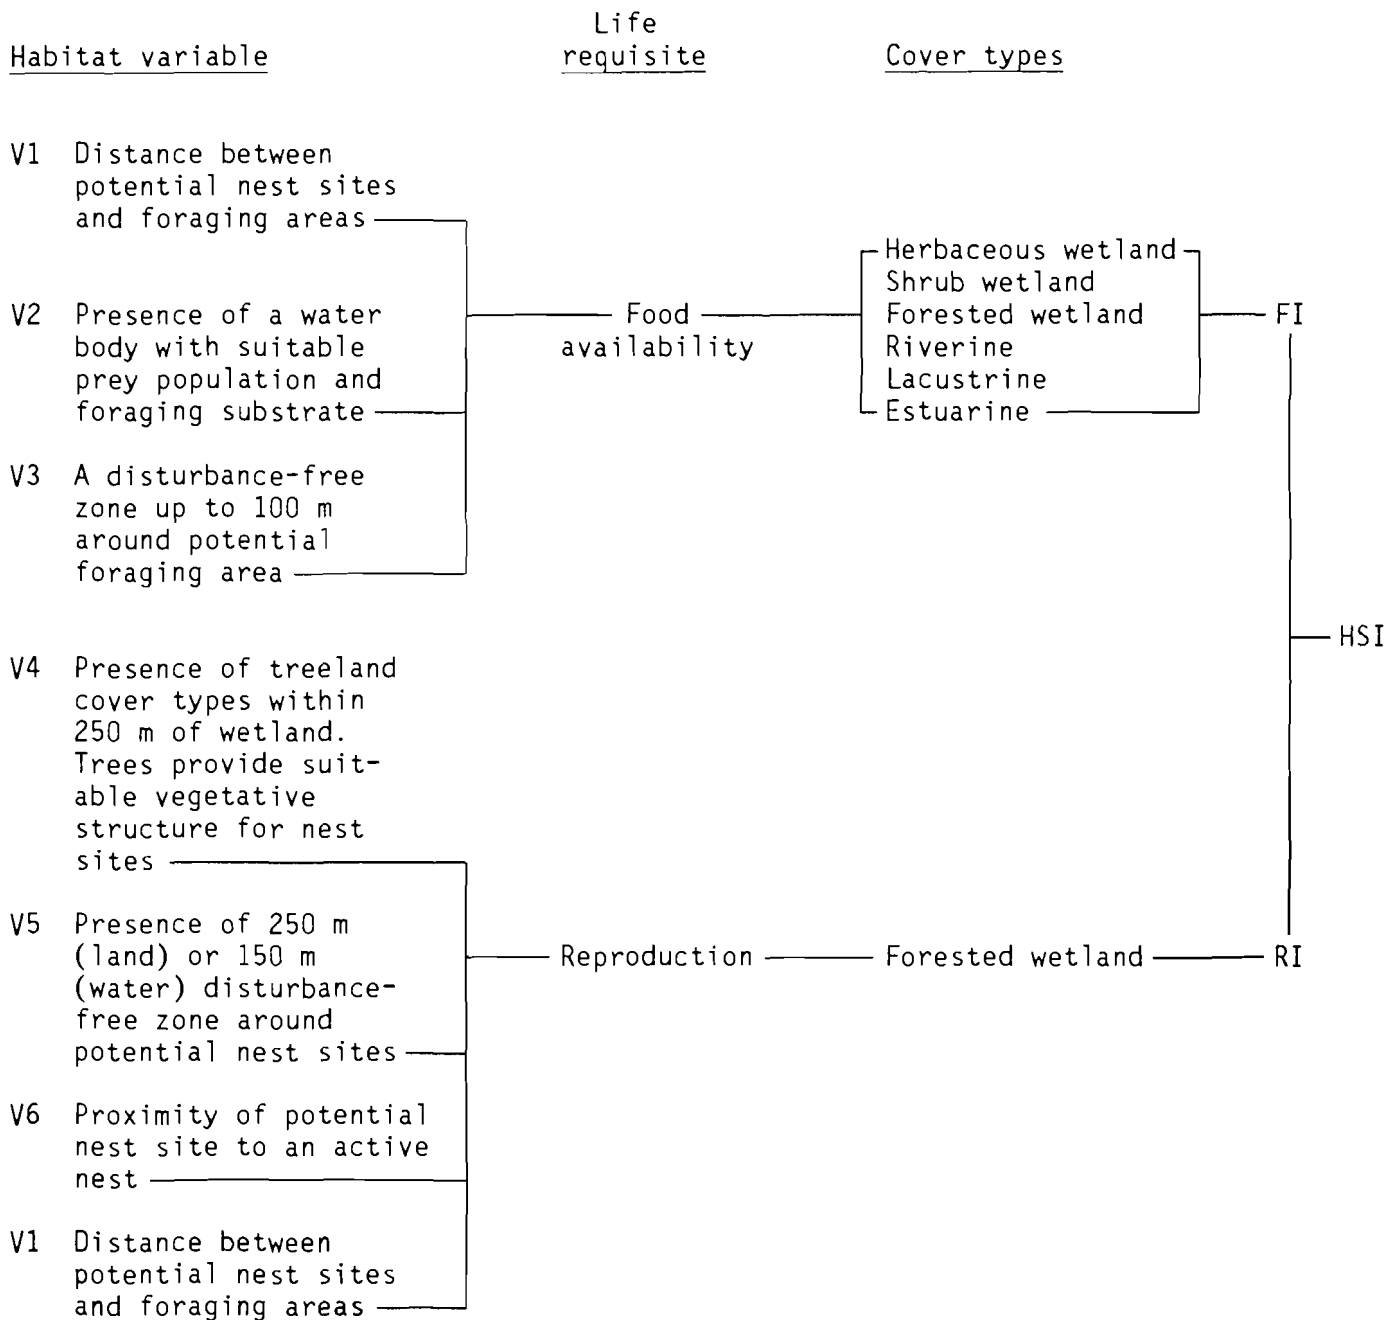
Habitat variable

Life requisite

Cover types

V1 Distance between potential nest sites and foraging areas

V2 Presence of a water body with suitable prey population and foraging substrate

V3 A disturbance-free zone up to 100 m around potential foraging area

Food availability

Herbaceous wetland
Shrub wetland
Forested wetland
Riverine
Lacustrine
Estuarine

FI

HSI

V4 Presence of treeland cover types within 250 m of wetland. Trees provide suitable vegetative structure for nest sites

V5 Presence of 250 m (land) or 150 m (water) disturbance-free zone around potential nest sites

V6 Proximity of potential nest site to an active nest

V1 Distance between potential nest sites and foraging areas

Reproduction

Forested wetland

RI